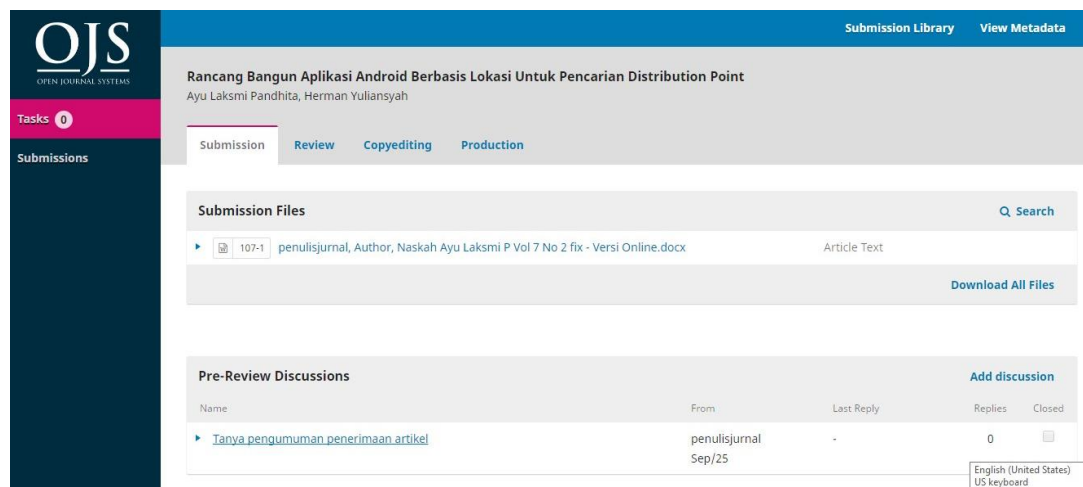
OJS
OPEN JOURNAL SYSTEMS

Tasks 0

Submissions

Submission Library View Metadata

Rancang Bangun Aplikasi Android Berbasis Lokasi Untuk Pencarian Distribution Point
Ayu Laksmi Pandhita, Herman Yuliansyah

Submission Review Copyediting Production

Submission Files

Search

107-1 penulisjurnal, Author, Naskah Ayu Laksmi P Vol 7 No 2 fix - Versi Online.docx Article Text

Download All Files

Pre-Review Discussions

Add discussion

| Name | From | Last Reply | Replies | Closed |
|---|---|---|---|---|
| Tanya pengumuman penerimaan artikel | penulisjurnal Sep/25 | - | 0 | |

English (United States)
US keyboard